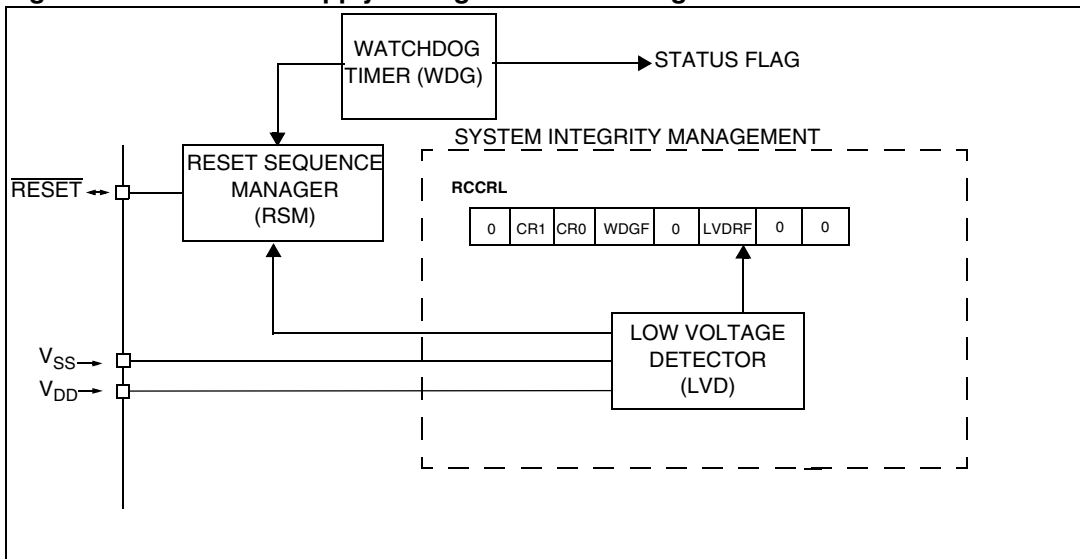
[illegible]

WATCHDOG TIMER (WDG)

STATUS FLAG

SYSTEM INTEGRITY MANAGEMENT

$\overline{RESET}$

RESET SEQUENCE MANAGER (RSM)

RCCRL

| 0 | CR1 | CR0 | WDGF | 0 | LVDRF | 0 | 0 |
|---|---|---|---|---|---|---|---|

$V_{SS}$

$V_{DD}$

LOW VOLTAGE DETECTOR (LVD)